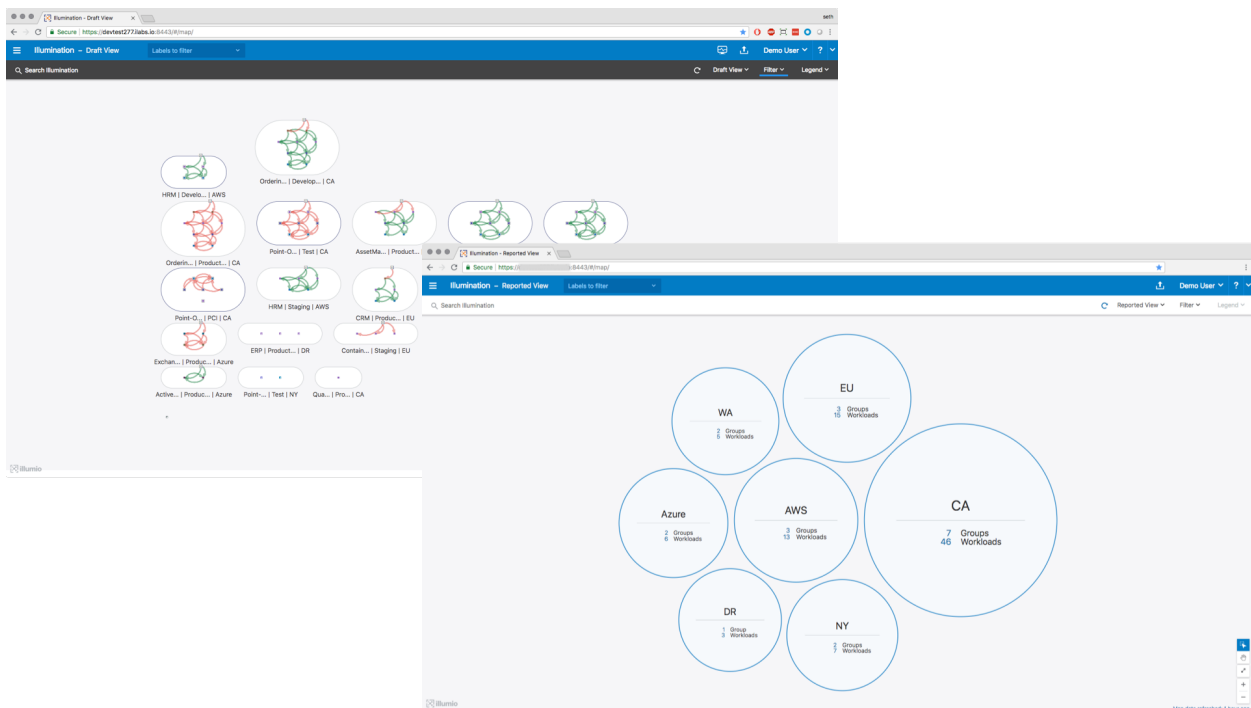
Illumination - Draft View
seth
Secure | https://devtest277.ilabs.io:8443/#/map/
Illumination – Draft View
Labels to filter
Demo User
Search Illumination
Draft View
Filter
Legend

HRM | Develo... | AWS
Orderin... | Develop... | CA
Orderin... | Product... | CA
Point-O... | Test | CA
AssetMa... | Product...
Point-O... | PCI | CA
HRM | Staging | AWS
CRM | Produc... | EU
Exchan... | Produc... | Azure
ERP | Product... | DR
Contain... | Staging | EU
Active... | Produc... | Azure
Point-... | Test | NY
Qua... | Pro... | CA
illumio

Illumination - Reported View
Secure | https://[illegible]:8443/#/map/
Illumination – Reported View
Labels to filter
Demo User
Search Illumination
Reported View
Filter
Legend

EU
3 Groups
10 Workloads

WA
2 Groups
5 Workloads

Azure
2 Groups
6 Workloads

AWS
3 Groups
13 Workloads

CA
7 Groups
46 Workloads

DR
1 Group
3 Workloads

NY
2 Groups
7 Workloads

illumio